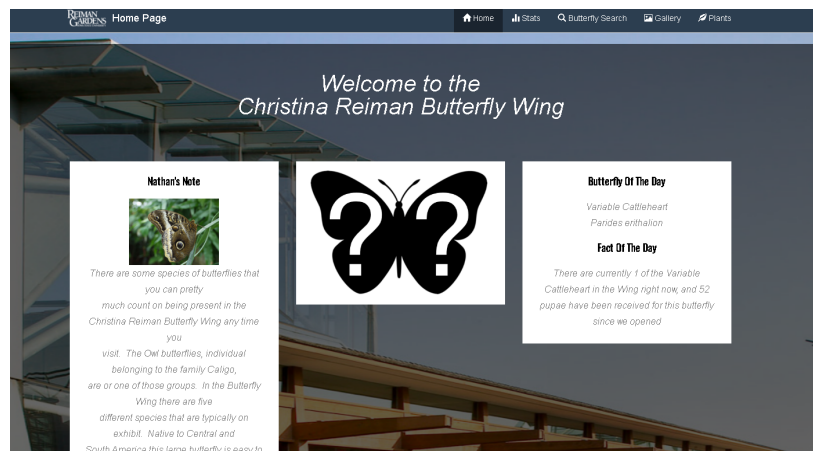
REIMAN GARDENS Home Page

Home Stats Butterfly Search Gallery Plants

Welcome to the
Christina Reiman Butterfly Wing

Nathan's Note

There are some species of butterflies that you can pretty much count on being present in the Christina Reiman Butterfly Wing any time you visit. The Owl butterflies, individual belonging to the family Caligo, are or one of those groups. In the Butterfly Wing there are five different species that are typically on exhibit. Native to Central and South America this large butterfly is easy to

Butterfly Of The Day

Variable Cattleheart
Parides erithalion

Fact Of The Day

There are currently 1 of the Variable Cattleheart in the Wing right now, and 52 pupae have been received for this butterfly since we opened.